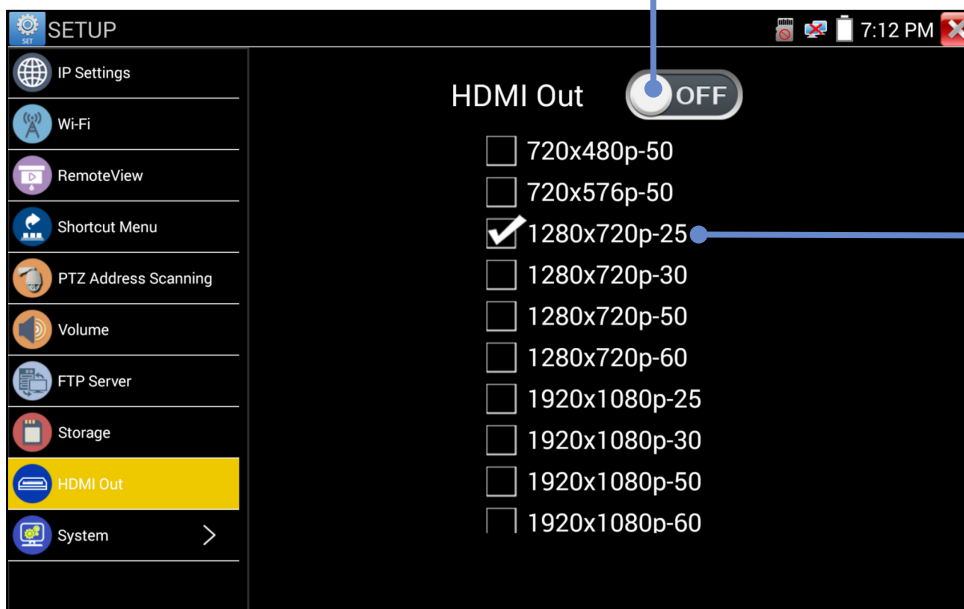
SET SETUP
7:12 PM
IP Settings
Wi-Fi
RemoteView
Shortcut Menu
PTZ Address Scanning
Volume
FTP Server
Storage
HDMI Out
System

HDMI Out OFF
720x480p-50
720x576p-50
1280x720p-25
1280x720p-30
1280x720p-50
1280x720p-60
1920x1080p-25
1920x1080p-30
1920x1080p-50
1920x1080p-60